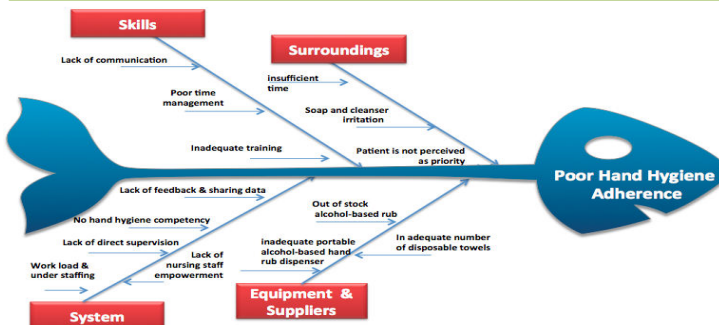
Skills

Lack of communication

Poor time management

Inadequate training

Surroundings

insufficient time

Soap and cleanser irritation

Patient is not perceived as priority

Poor Hand Hygiene Adherence

Lack of feedback & sharing data

No hand hygiene competency

Lack of direct supervision

Work load & under staffing

Lack of nursing staff empowerment

System

Out of stock alcohol-based rub

inadequate portable alcohol-based hand rub dispenser

In adequate number of disposable towels

Equipment & Suppliers